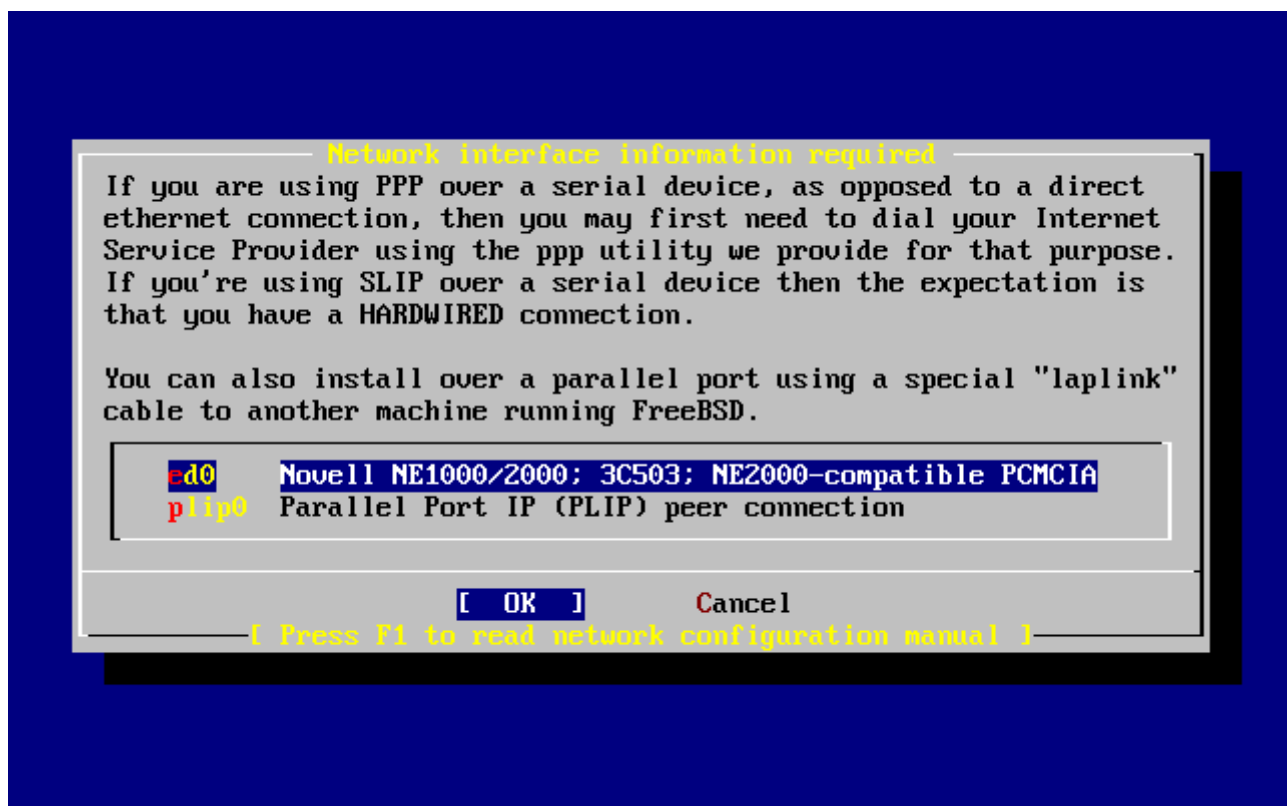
Network interface information required

If you are using PPP over a serial device, as opposed to a direct ethernet connection, then you may first need to dial your Internet Service Provider using the ppp utility we provide for that purpose. If you're using SLIP over a serial device then the expectation is that you have a HARDWIRED connection.

You can also install over a parallel port using a special "laplink" cable to another machine running FreeBSD.

ed0 Novell NE1000/2000; 3C503; NE2000-compatible PCMCIA
plip0 Parallel Port IP (PLIP) peer connection

[ OK ] Cancel

[ Press F1 to read network configuration manual ]